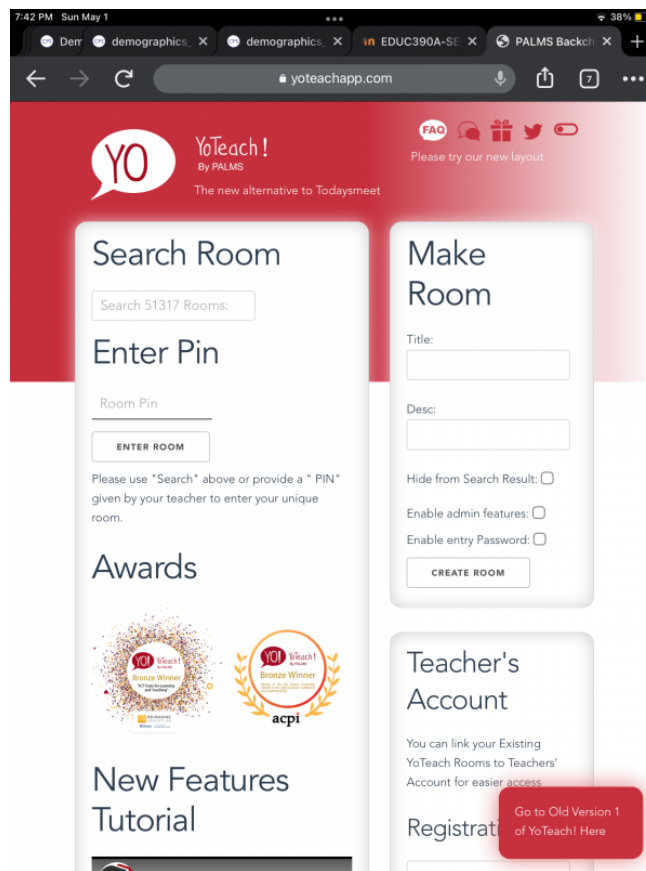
7:42 PM Sun May 1
38%
Dem | demographics_ | demographics_ | EDUC390A-SE | PALMS Backch
yoteachapp.com
7

YO
YoTeach!
By PALMS
The new alternative to Todaysmeet

FAQ
Please try our new layout.

Search Room
Search 51317 Rooms:

Enter Pin
Room Pin
ENTER ROOM
Please use "Search" above or provide a " PIN" given by your teacher to enter your unique room.

Awards
YO! YoTeach! By PALMS Bronze Winner
YO! YoTeach! By PALMS Bronze Winner acpi

New Features Tutorial

Make Room
Title:
Desc:
Hide from Search Result:
Enable admin features:
Enable entry Password:
CREATE ROOM

Teacher's Account
You can link your Existing YoTeach Rooms to Teachers' Account for easier access

Registrati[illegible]

Go to Old Version 1 of YoTeach! Here